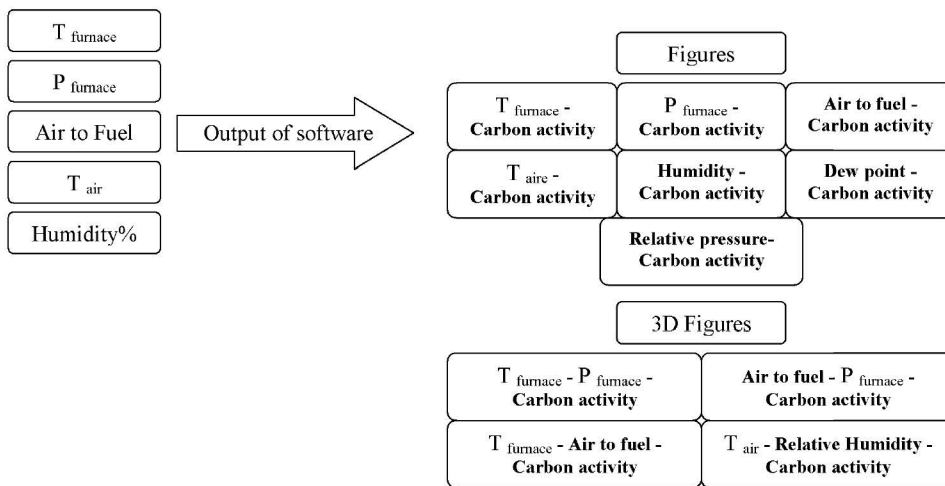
T furnace

P furnace

Air to Fuel

T air

Humidity%

Output of software

Figures

T furnace - Carbon activity

P furnace - Carbon activity

Air to fuel - Carbon activity

T aire - Carbon activity

Humidity - Carbon activity

Dew point - Carbon activity

Relative pressure- Carbon activity

3D Figures

T furnace - P furnace - Carbon activity

Air to fuel - P furnace - Carbon activity

T furnace - Air to fuel - Carbon activity

T air - Relative Humidity - Carbon activity